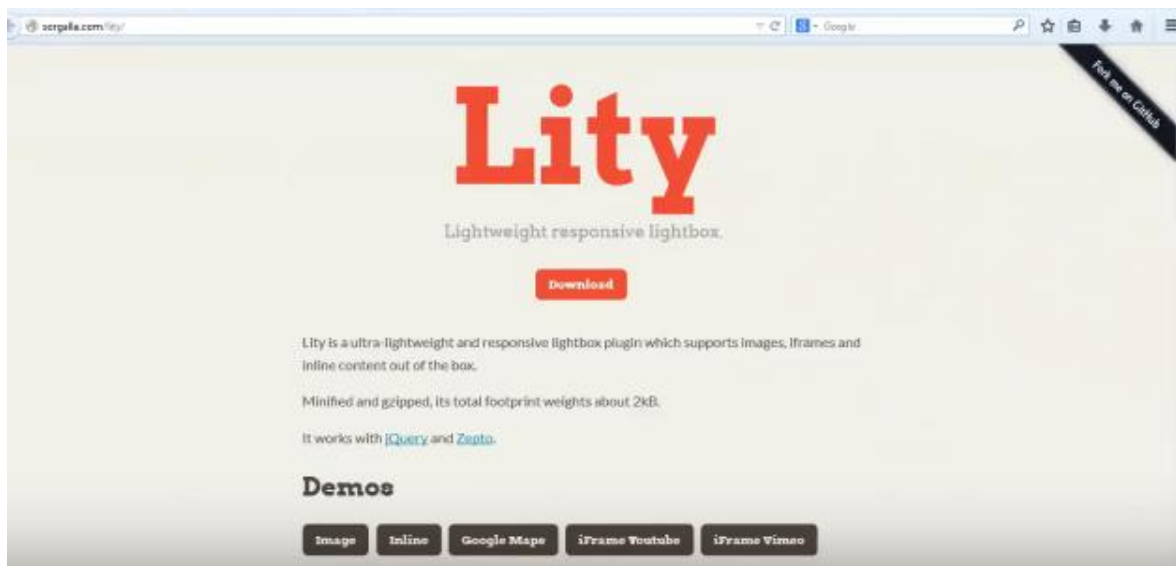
sorgalla.com/lity/

Google

Fork me on GitHub

Lity

Lightweight responsive lightbox.

Download

Lity is a ultra-lightweight and responsive lightbox plugin which supports images, iframes and inline content out of the box.

Minified and gzipped, its total footprint weights about 2kB.

It works with jQuery and Zepto.

Demos

Image Inline Google Maps iFrame Youtube iFrame Vimeo